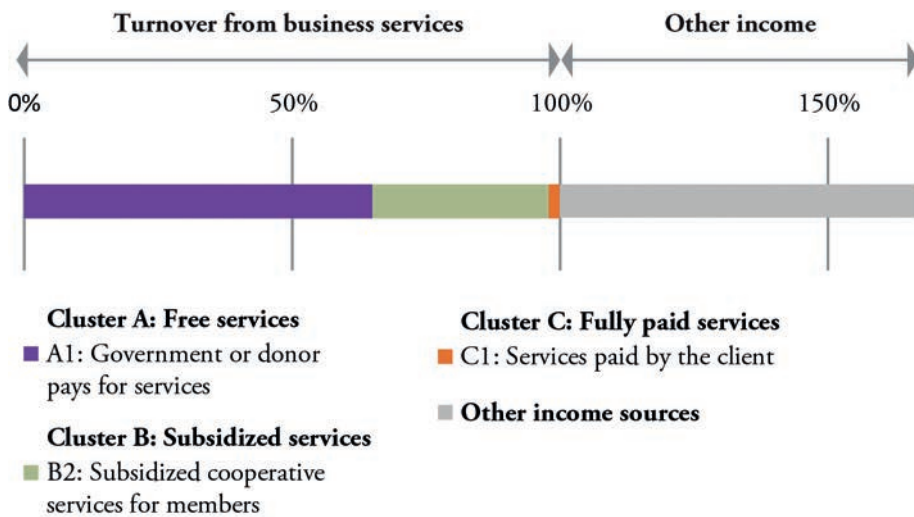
Turnover from business services

Other income

0%

50%

100%

150%

Cluster A: Free services
A1: Government or donor pays for services

Cluster B: Subsidized services
B2: Subsidized cooperative services for members

Cluster C: Fully paid services
C1: Services paid by the client

Other income sources